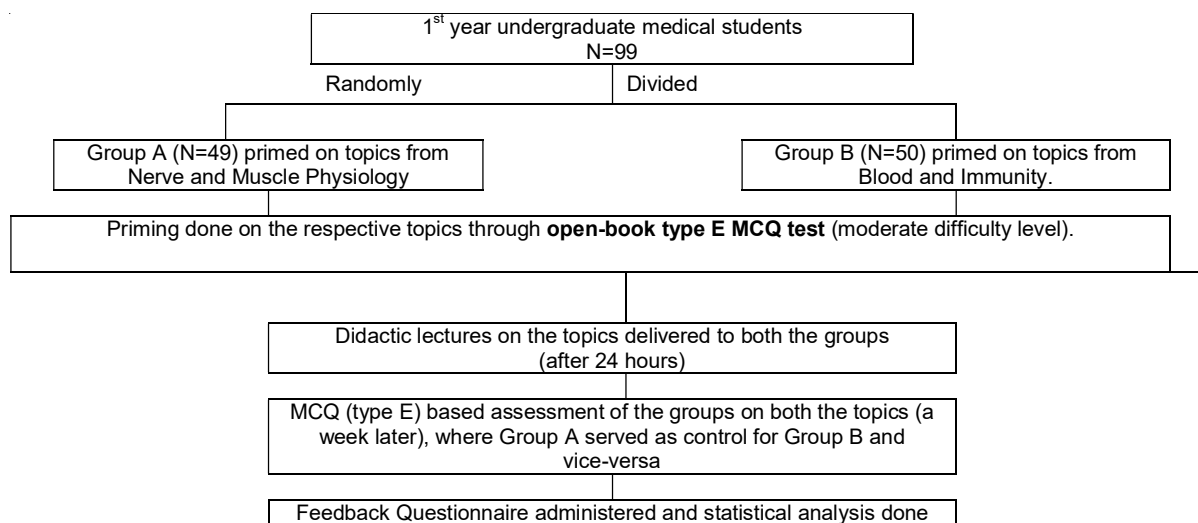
1$^{st}$ year undergraduate medical students
N=99

Randomly

Divided

Group A (N=49) primed on topics from Nerve and Muscle Physiology

Group B (N=50) primed on topics from Blood and Immunity.

Priming done on the respective topics through **open-book type E MCQ test** (moderate difficulty level).

Didactic lectures on the topics delivered to both the groups (after 24 hours)

MCQ (type E) based assessment of the groups on both the topics (a week later), where Group A served as control for Group B and vice-versa

Feedback Questionnaire administered and statistical analysis done